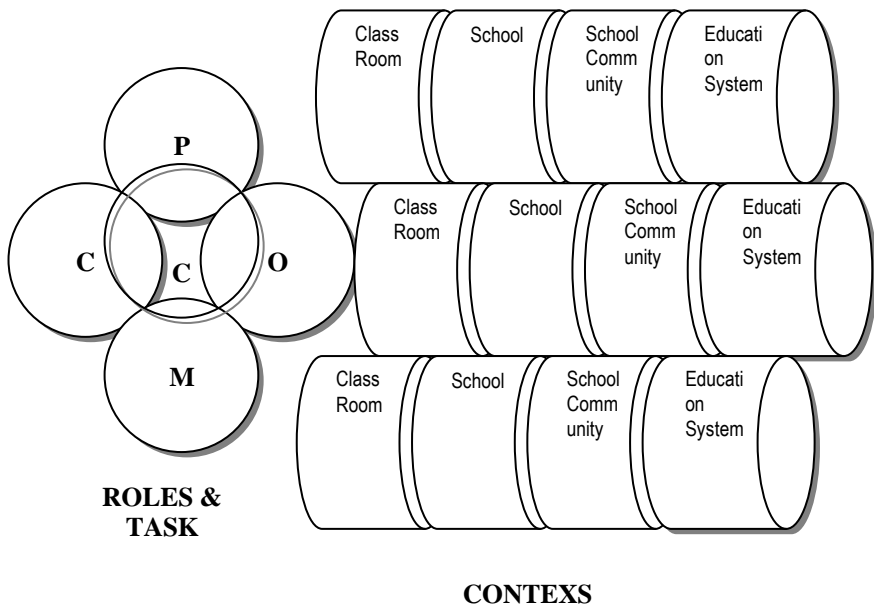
P

C

C

O

M

ROLES & TASK

Class Room

School

School Community

Education System

Class Room

School

School Community

Education System

Class Room

School

School Community

Education System

CONTEXS